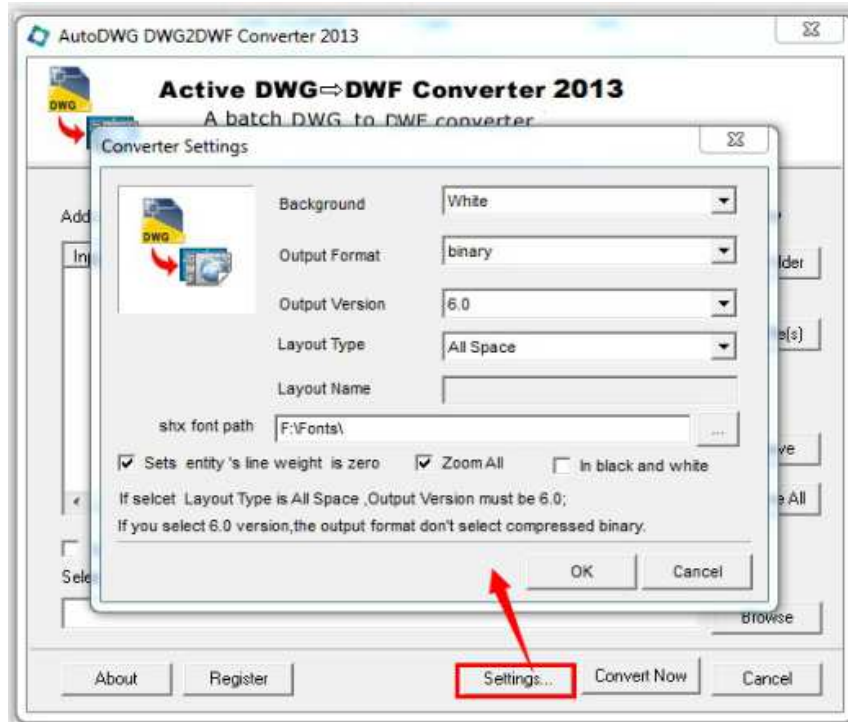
AutoDWG DWG2DWF Converter 2013

Active DWG⇨DWF Converter 2013
A batch DWG to DWF converter

Converter Settings

DWG

Background White
Output Format binary
Output Version 6.0
Layout Type All Space
Layout Name

shx font path F:\Fonts\ ...

☑ Sets entity 's line weight is zero ☑ Zoom All ☐ In black and white

If selcet Layout Type is All Space ,Output Version must be 6.0;
If you select 6.0 version,the output format don't select compressed binary.

OK Cancel

Add
In
lder
e(s)
ve
e All
Sele
Browse

About Register Settings... Convert Now Cancel